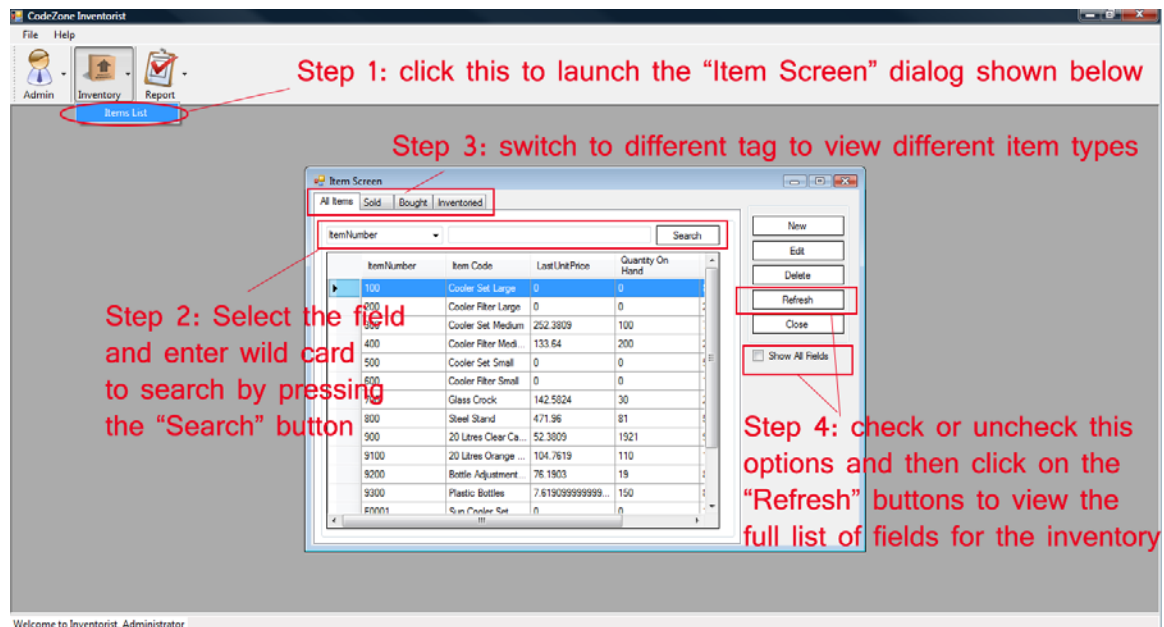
CodeZone Inventorist

File Help

Admin Inventory Report

Items List

Step 1: click this to launch the “Item Screen” dialog shown below

Step 3: switch to different tag to view different item types

Item Screen

All Items Sold Bought Inventoried

ItemNumber Search

New
Edit
Delete
Refresh
Close

Show All Fields

| | ItemNumber | Item Code | LastUnitPrice | Quantity On Hand |
|---|---|---|---|---|
| ▸ | 100 | Cooler Set Large | 0 | 0 |
| | 200 | Cooler Filter Large | 0 | 0 |
| | 300 | Cooler Set Medium | 252.3809 | 100 |
| | 400 | Cooler Filter Medi... | 133.64 | 200 |
| | 500 | Cooler Set Small | 0 | 0 |
| | 600 | Cooler Filter Small | 0 | 0 |
| | 700 | Glass Crock | 142.5824 | 30 |
| | 800 | Steel Stand | 471.96 | 81 |
| | 900 | 20 Litres Clear Ca... | 52.3809 | 1921 |
| | 9100 | 20 Litres Orange ... | 104.7619 | 110 |
| | 9200 | Bottle Adjustment... | 76.1903 | 19 |
| | 9300 | Plastic Bottles | 7.619099999999... | 150 |
| | F0001 | Sun Cooler Set | 0 | 0 |

Step 2: Select the field and enter wild card to search by pressing the “Search” button

Step 4: check or uncheck this options and then click on the “Refresh” buttons to view the full list of fields for the inventory

Welcome to Inventorist, Administrator